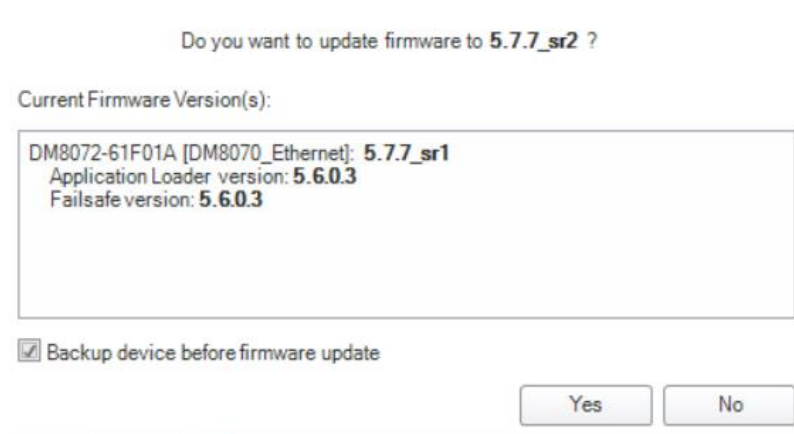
Do you want to update firmware to 5.7.7_sr2 ?

Current Firmware Version(s):

DM8072-61F01A [DM8070_Ethernet]: 5.7.7_sr1
Application Loader version: 5.6.0.3
Failsafe version: 5.6.0.3

Backup device before firmware update

Yes

No